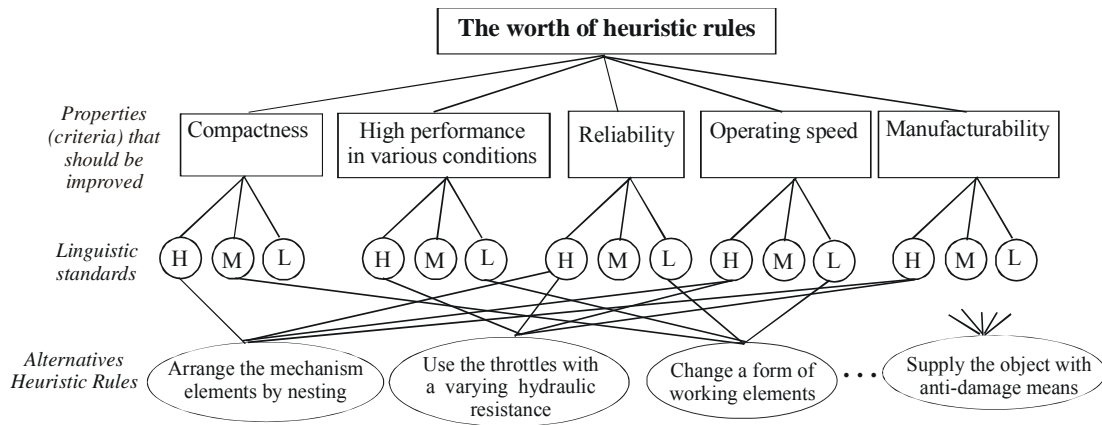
The worth of heuristic rules

Properties (criteria) that should be improved

Compactness

High performance in various conditions

Reliability

Operating speed

Manufacturability

Linguistic standards

H M L

H M L

H M L

H M L

H M L

Alternatives Heuristic Rules

Arrange the mechanism elements by nesting

Use the throttles with a varying hydraulic resistance

Change a form of working elements

. . .

Supply the object with anti-damage means